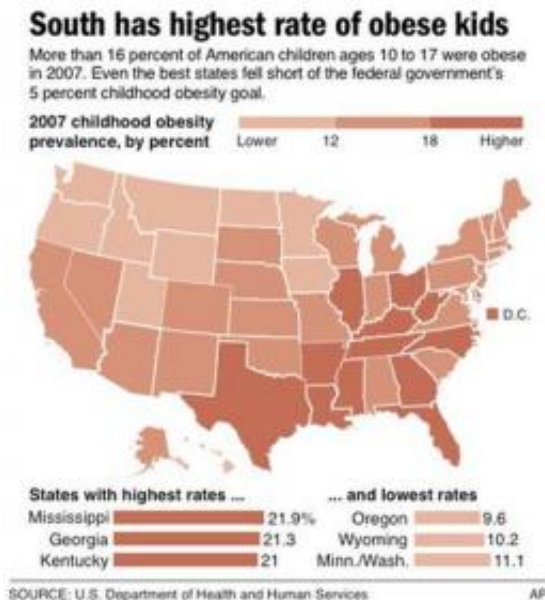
South has highest rate of obese kids

More than 16 percent of American children ages 10 to 17 were obese in 2007. Even the best states fell short of the federal government's 5 percent childhood obesity goal.

2007 childhood obesity prevalence, by percent

Lower 12 18 Higher

D.C.

States with highest rates ...

| | |
|---|---|
| Mississippi | 21.9% |
| Georgia | 21.3 |
| Kentucky | 21 |

... and lowest rates

| | |
|---|---|
| Oregon | 9.6 |
| Wyoming | 10.2 |
| Minn./Wash. | 11.1 |

SOURCE: U.S. Department of Health and Human Services

AP